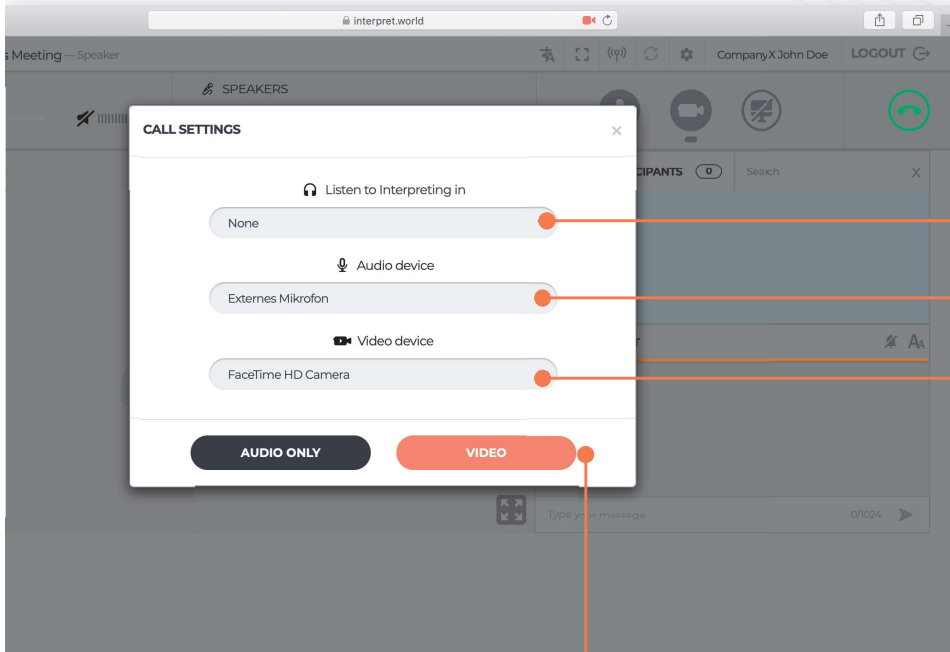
interpret.world

s Meeting — Speaker

CompanyX John Doe

LOGOUT

SPEAKERS

CALL SETTINGS

×

Listen to Interpreting in

None

Audio device

Externes Mikrofon

Video device

FaceTime HD Camera

AUDIO ONLY

VIDEO

CIPANTS

0

Search

X

Type your message

0/1024